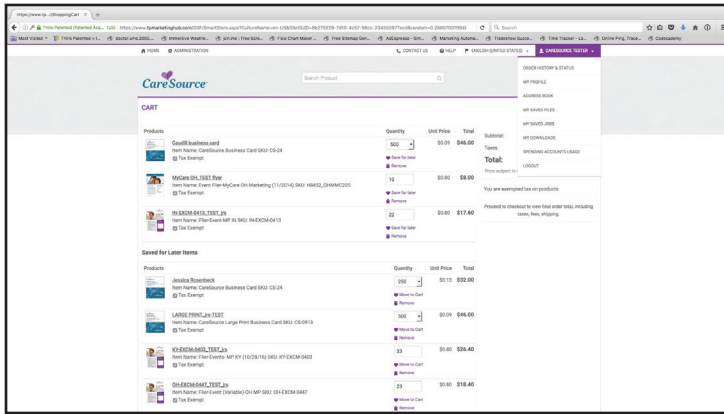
https://www.rp.../(S)ShoppingCart ×

https://www.fpmarketinghub.com/DSF/SmartStore.aspx?CultureName=en-US

Search

Most Visited · Think Patented · doctor.who.2005 · Immersive Weathe... · join.me · Flow Chart Maker · Free Sitemap Gen... · AdExpresso · Marketing Automa... · Tradeshow Succe... · Time Tracker · Online Ping, Trace... · Codecademy

HOME ADMINISTRATION

CONTACT US HELP ENGLISH (UNITED STATES) CARESOURCE TESTER

CareSource

Search Product

CART

| Products | Quantity | Unit Price | Total |
|---|---|---|---|
| Caudill business card<br>Item Name: CareSource Business Card SKU: CS-24<br>Tax Exempt | 500<br>Save for later<br>Remove | \$0.09 | \$46.00 |
| MyCare OH_TEST flyer<br>Item Name: Event Flier-MyCare OH Marketing (11/2014) SKU: H8452_OHMMC203<br>Tax Exempt | 10<br>Save for later<br>Remove | \$0.80 | \$8.00 |
| IN-EXCM-0413_TEST_jrs<br>Item Name: Flier-Event-MP IN SKU: IN-EXCM-0413<br>Tax Exempt | 22<br>Save for later<br>Remove | \$0.80 | \$17.60 |

Subtotal:
Taxes:
Total:
Price subject to

You are exempted tax on products

Proceed to checkout to view final order total, including taxes, fees, shipping.

ORDER HISTORY & STATUS
MY PROFILE
ADDRESS BOOK
MY SAVED FILES
MY SAVED JOBS
MY DOWNLOADS
SPENDING ACCOUNTS USAGE
LOGOUT

Saved for Later Items

| Products | Quantity | Unit Price | Total |
|---|---|---|---|
| Jessica Rosenbeck<br>Item Name: CareSource Business Card SKU: CS-24<br>Tax Exempt | 250<br>Move to Cart<br>Remove | \$0.13 | \$32.00 |
| LARGE PRINT_jrs-TEST<br>Item Name: CareSource Large Print Business Card SKU: CS-0913<br>Tax Exempt | 500<br>Move to Cart<br>Remove | \$0.09 | \$46.00 |
| KY-EXCM-0403_TEST_jrs<br>Item Name: Flier-Events- MP KY (10/28/16) SKU: KY-EXCM-0403<br>Tax Exempt | 33<br>Move to Cart<br>Remove | \$0.80 | \$26.40 |
| OH-EXCM-0447_TEST_jrs<br>Item Name: Flier-Event (Variable)-OH MP SKU: OH-EXCM-0447<br>Tax Exempt | 23<br>Move to Cart<br>Remove | \$0.80 | \$18.40 |